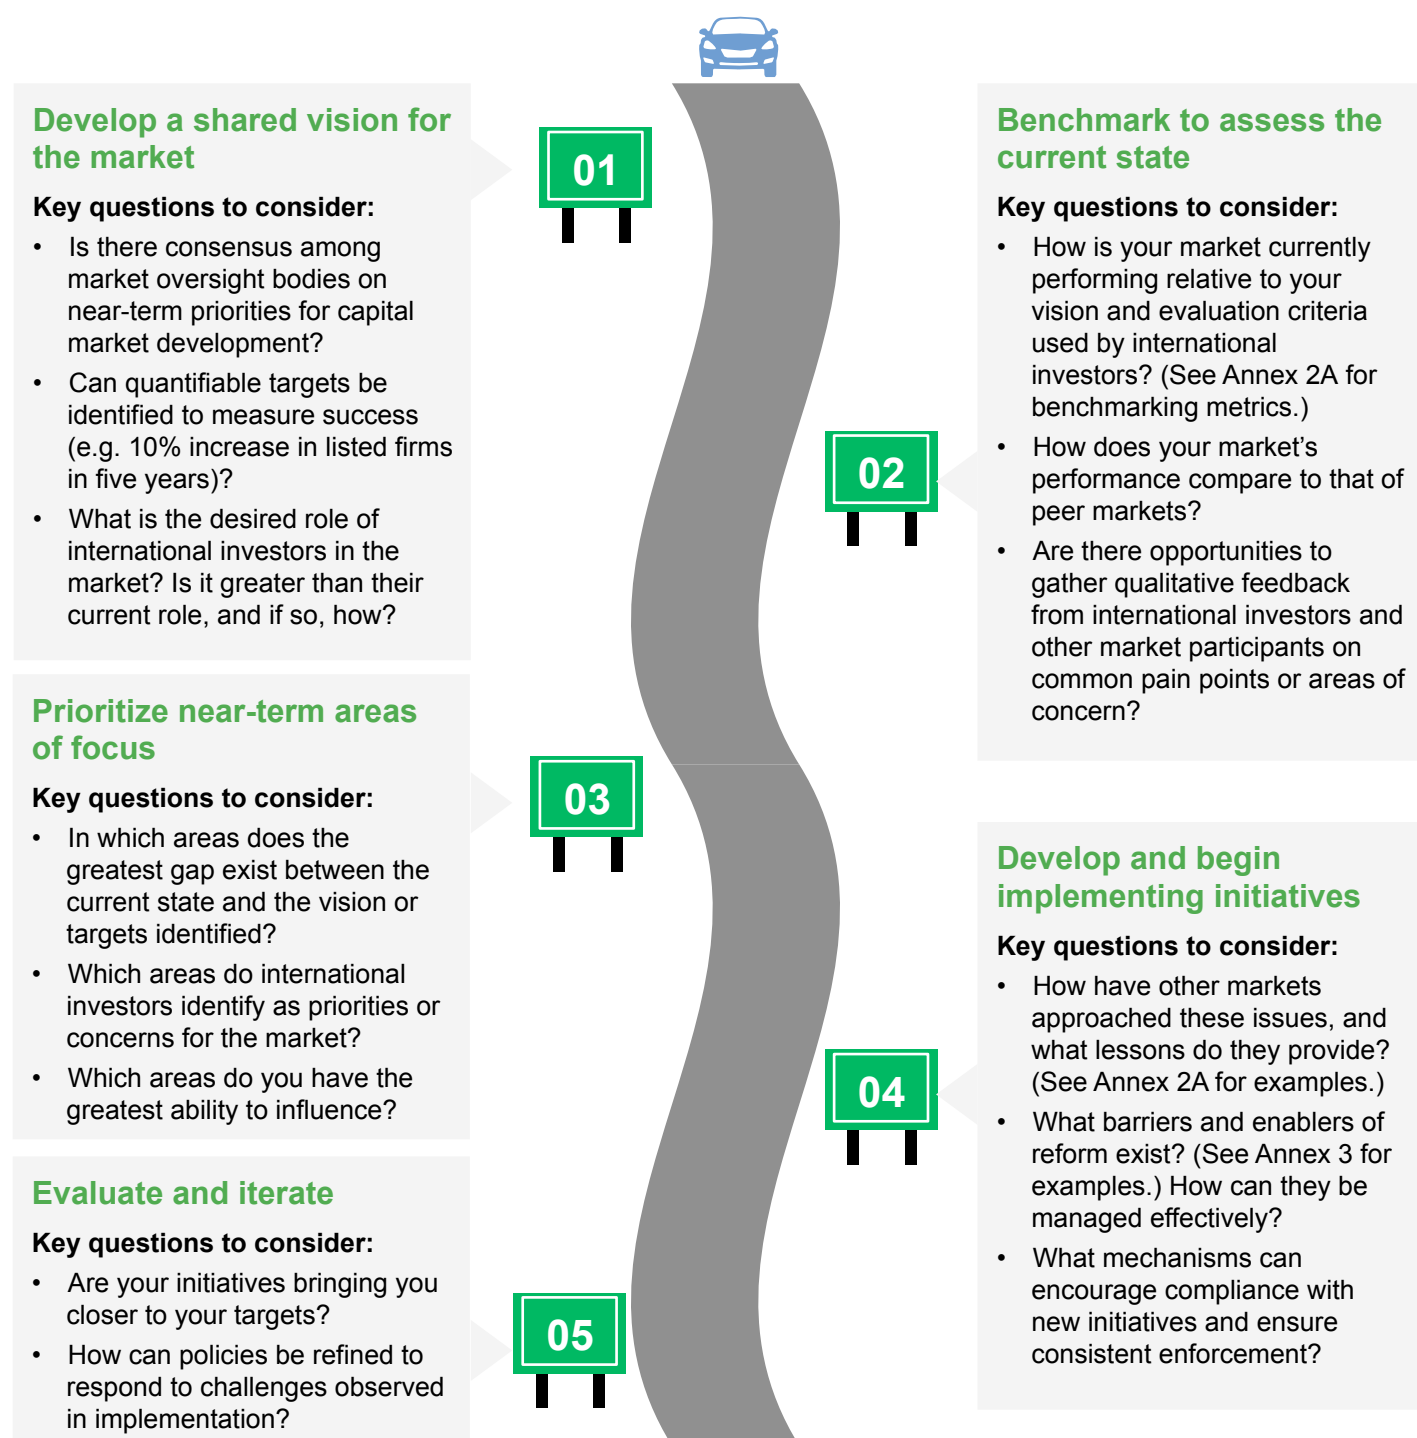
Develop a shared vision for the market

Key questions to consider:

- Is there consensus among market oversight bodies on near-term priorities for capital market development?
- Can quantifiable targets be identified to measure success (e.g. 10% increase in listed firms in five years)?
- What is the desired role of international investors in the market? Is it greater than their current role, and if so, how?

01

Benchmark to assess the current state

Key questions to consider:

- How is your market currently performing relative to your vision and evaluation criteria used by international investors? (See Annex 2A for benchmarking metrics.)
- How does your market's performance compare to that of peer markets?
- Are there opportunities to gather qualitative feedback from international investors and other market participants on common pain points or areas of concern?

02

Prioritize near-term areas of focus

Key questions to consider:

- In which areas does the greatest gap exist between the current state and the vision or targets identified?
- Which areas do international investors identify as priorities or concerns for the market?
- Which areas do you have the greatest ability to influence?

03

Develop and begin implementing initiatives

Key questions to consider:

- How have other markets approached these issues, and what lessons do they provide? (See Annex 2A for examples.)
- What barriers and enablers of reform exist? (See Annex 3 for examples.) How can they be managed effectively?
- What mechanisms can encourage compliance with new initiatives and ensure consistent enforcement?

04

Evaluate and iterate

Key questions to consider:

- Are your initiatives bringing you closer to your targets?
- How can policies be refined to respond to challenges observed in implementation?

05